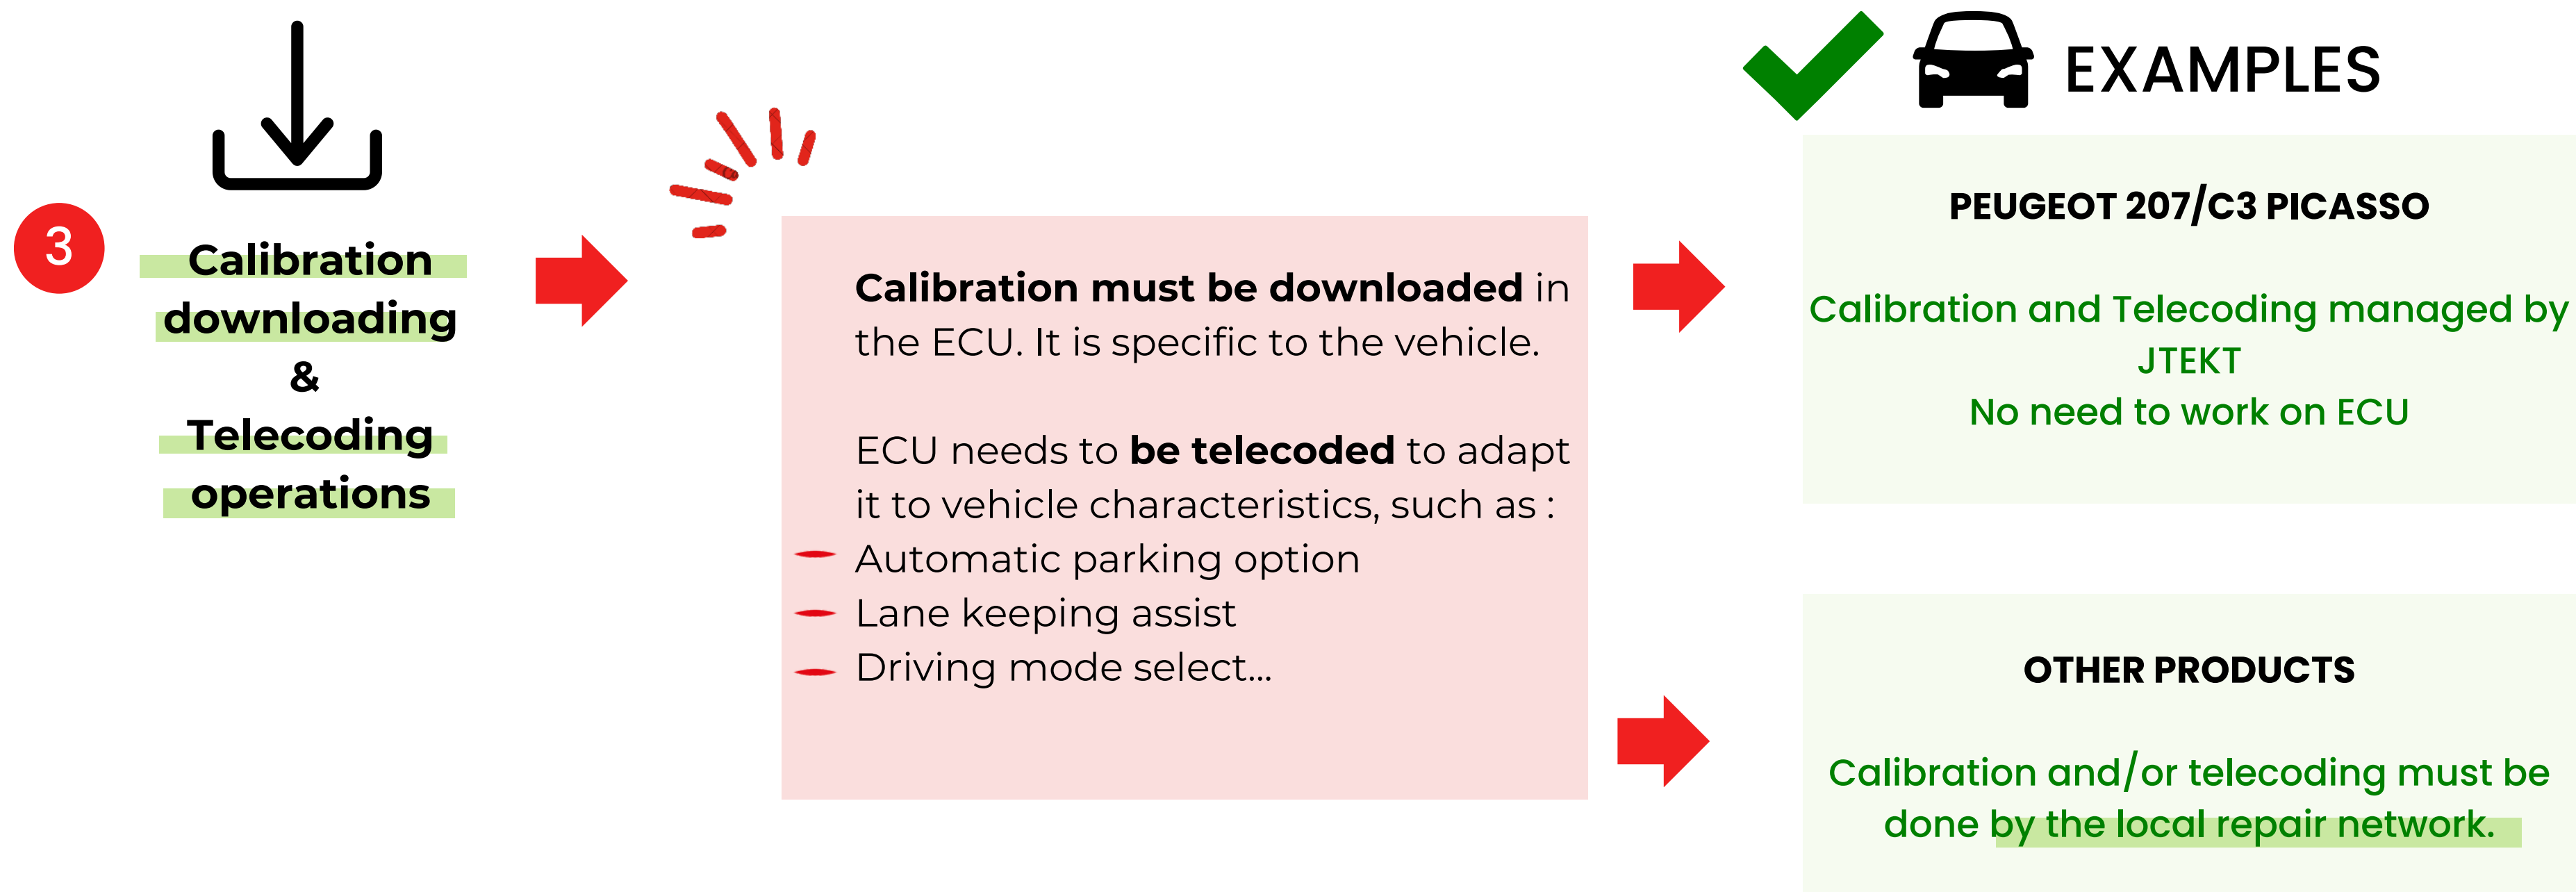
3

Calibration downloading & Telecoding operations

**Calibration must be downloaded** in the ECU. It is specific to the vehicle.

ECU needs to **be telecoded** to adapt it to vehicle characteristics, such as :
- Automatic parking option
- Lane keeping assist
- Driving mode select...

EXAMPLES

PEUGEOT 207/C3 PICASSO

Calibration and Telecoding managed by JTEKT
No need to work on ECU

OTHER PRODUCTS

Calibration and/or telecoding must be done by the local repair network.